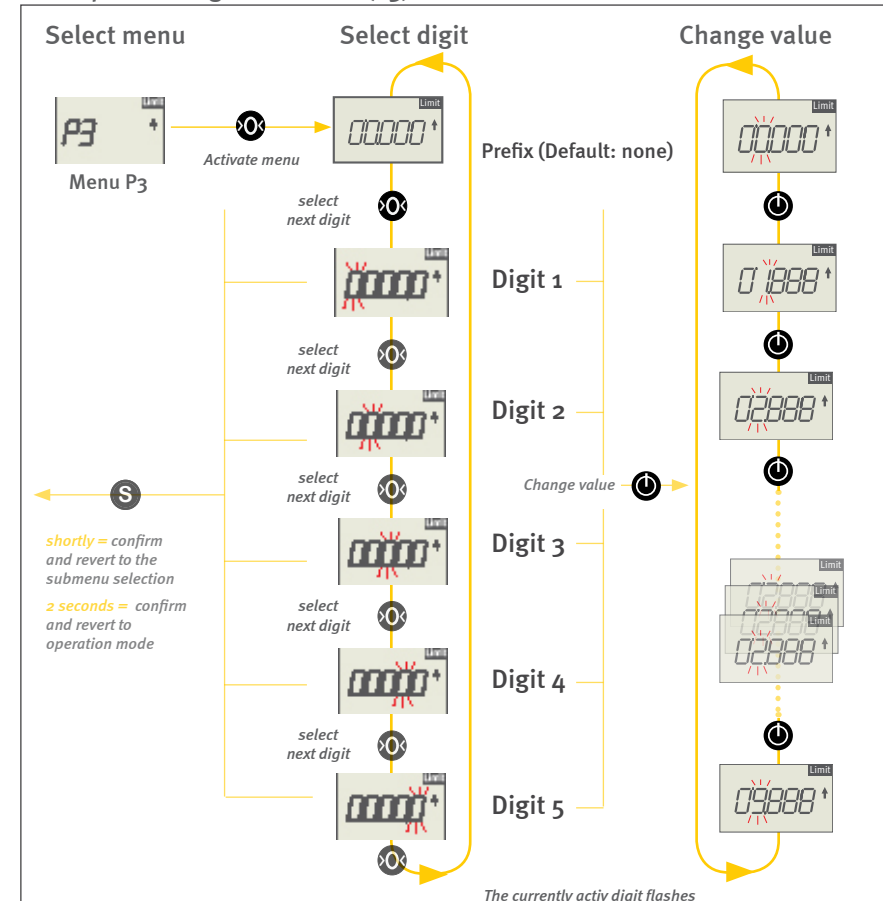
Select menu

Select digit

Change value

Limit

P3

Menu P3

Activate menu

00000

Prefix (Default: none)

select next digit

Digit 1

select next digit

Digit 2

select next digit

Change value

Digit 3

select next digit

Digit 4

select next digit

Digit 5

shortly = confirm and revert to the submenu selection

2 seconds = confirm and revert to operation mode

00000

01888

02888

02888

09888

The currently activ digit flashes